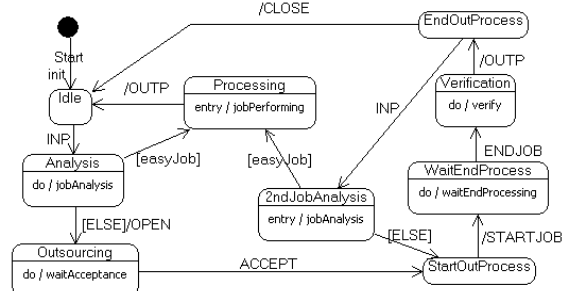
/CLOSE
EndOutProcess
Start
init
Idle
/OUTP
Processing
entry / jobPerforming
/OUTP
Verification
do / verify
INP
INP
Analysis
do / jobAnalysis
[easyJob]
[easyJob]
ENDJOB
WaitEndProcess
do / waitEndProcessing
2ndJobAnalysis
entry / jobAnalysis
[ELSE]/OPEN
[ELSE]
/STARTJOB
Outsourcing
do / waitAcceptance
ACCEPT
StartOutProcess